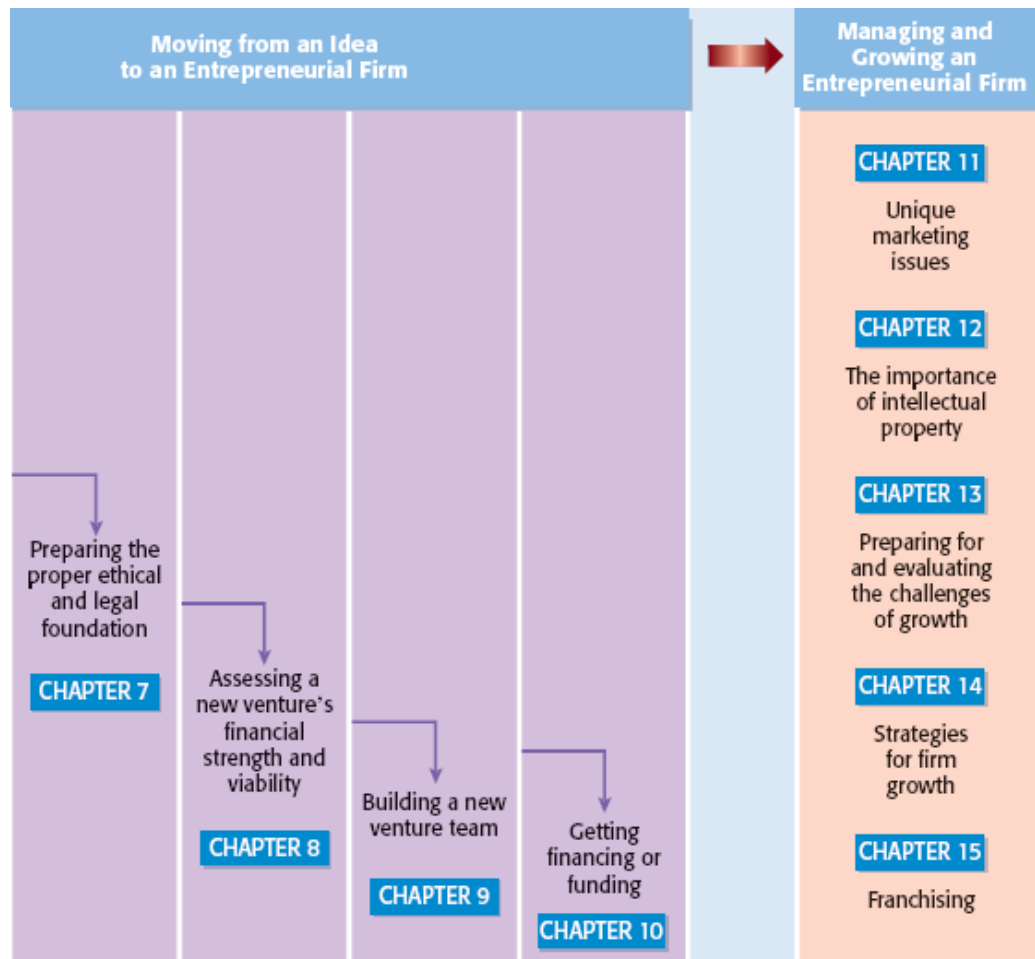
Moving from an Idea to an Entrepreneurial Firm

Preparing the proper ethical and legal foundation

CHAPTER 7

Assessing a new venture's financial strength and viability

CHAPTER 8

Building a new venture team

CHAPTER 9

Getting financing or funding

CHAPTER 10

Managing and Growing an Entrepreneurial Firm

CHAPTER 11

Unique marketing issues

CHAPTER 12

The importance of intellectual property

CHAPTER 13

Preparing for and evaluating the challenges of growth

CHAPTER 14

Strategies for firm growth

CHAPTER 15

Franchising